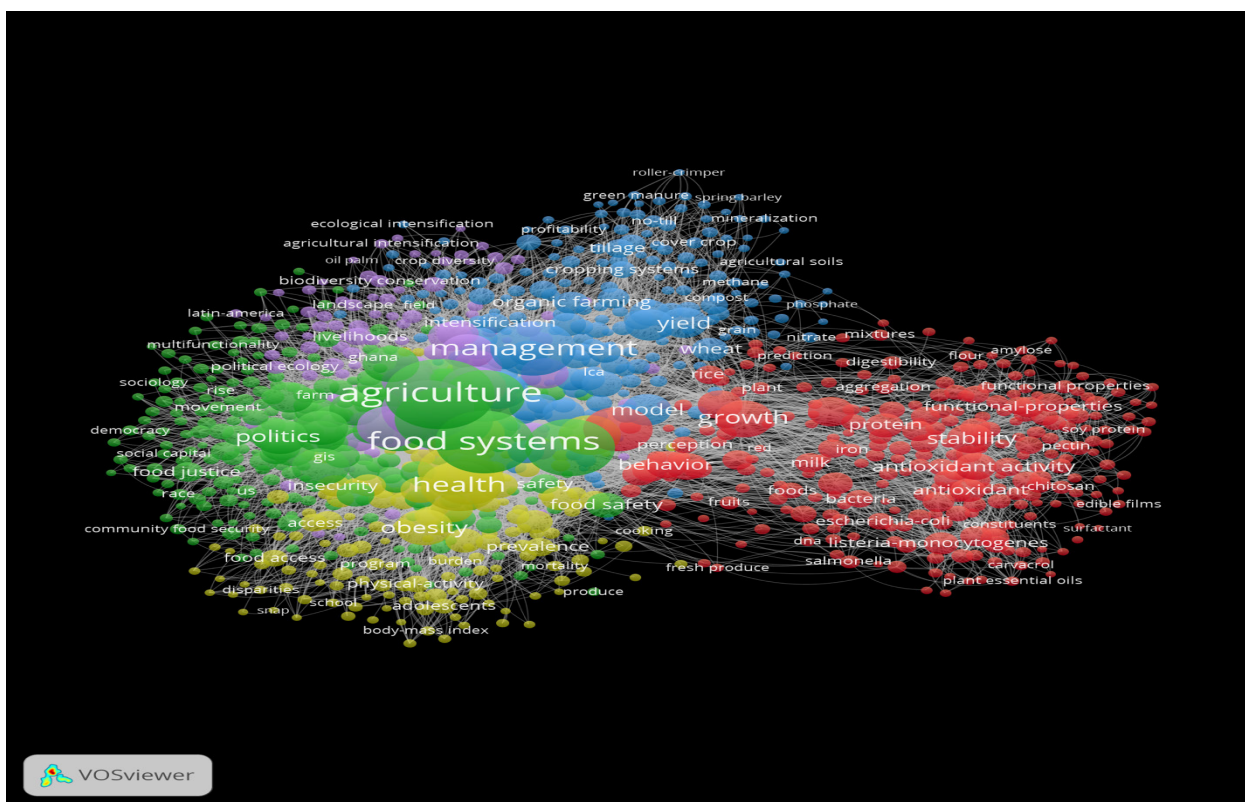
roller-crimper
green manure
spring barley
no-till
mineralization
ecological intensification
profitability
agricultural intensification
tillage
cover crop
oil palm
crop diversity
agricultural soils
cropping systems
biodiversity conservation
methane
compost
landscape
field
organic farming
phosphate
latin-america
intensification
yield
grain
nitrate
mixtures
livelihoods
multifunctionality
management
wheat
prediction
amylose
ghana
flour
digestibility
political ecology
lca
rice
sociology
rise
agriculture
plant
aggregation
functional properties
farm
movement
model
growth
functional-properties
democracy
politics
protein
soy protein
food systems
perception
stability
red
pectin
social capital
iron
gis
milk
antioxidant activity
food justice
behavior
health
insecurity
chitosan
race
us
safety
foods
antioxidant
fruits
bacteria
food safety
edible films
access
obesity
escherichia-coli
constituents
surfactant
community food security
cooking
dna
listeria-monocytogenes
prevalence
food access
burden
salmonella
carvacrol
program
mortality
fresh produce
physical-activity
plant essential oils
disparities
produce
school
snap
adolescents
body-mass index
VOSviewer